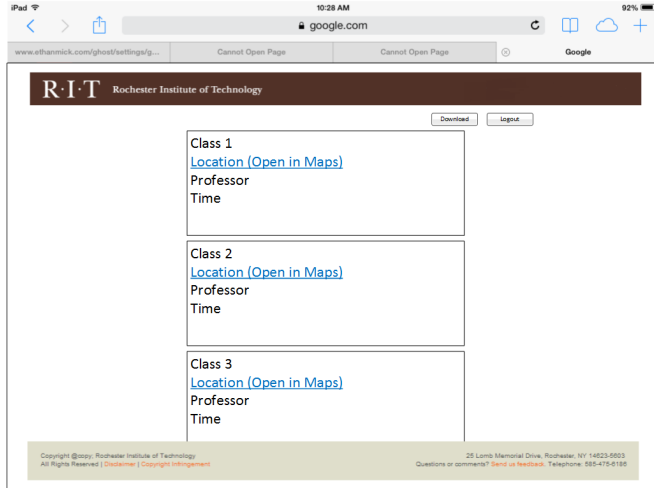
iPad
10:28 AM
92%
google.com
www.ethanmick.com/ghost/settings/g...
Cannot Open Page
Cannot Open Page
Google

R·I·T Rochester Institute of Technology

Download
Logout

Class 1
Location (Open in Maps)
Professor
Time

Class 2
Location (Open in Maps)
Professor
Time

Class 3
Location (Open in Maps)
Professor
Time

Copyright @copy; Rochester Institute of Technology
All Rights Reserved | Disclaimer | Copyright Infringement

25 Lomb Memorial Drive, Rochester, NY 14623-5603
Questions or comments? Send us feedback. Telephone: 585-475-6186